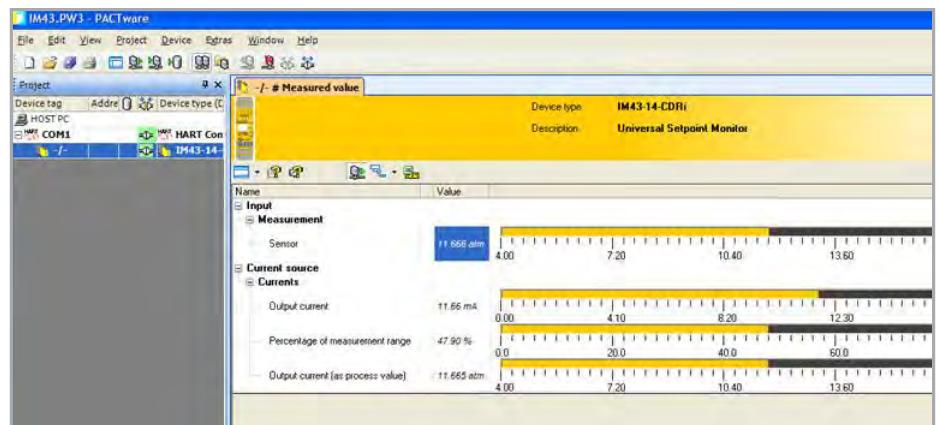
IM43.PW3 - PACTware

File Edit View Project Device Extras Window Help

Project

Device tag | Addre | Device type (D

HOST PC

COM1 | HART Con

-/- | IM43-14-

-/- # Measured value

Device type IM43-14-CDRi

Description Universal Setpoint Monitor

| Name | Value |
|---|---|
| Input | |
| Measurement | |
| Sensor | 11.666 atm |
| Current source | |
| Currents | |
| Output current | 11.66 mA |
| Percentage of measurement range | 47.90 % |
| Output current (as process value) | 11.665 atm |

4.00 7.20 10.40 13.60

0.00 4.10 8.20 12.30

0.0 20.0 40.0 60.0

4.00 7.20 10.40 13.60